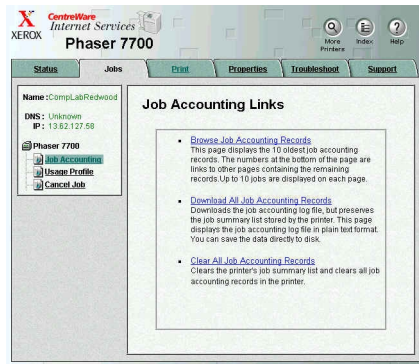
XEROX CentreWare Internet Services Phaser 7700

More Printers Index Help

Status Jobs Print Properties Troubleshoot Support

Name: CompLabRedwood
DNS: Unknown
IP: 13.62.127.58

Phaser 7700
Job Accounting
Usage Profile
Cancel Job

Job Accounting Links

Browse Job Accounting Records
This page displays the 10 oldest job accounting records. The numbers at the bottom of the page are links to other pages containing the remaining records.Up to 10 jobs are displayed on each page.

Download All Job Accounting Records
Downloads the job accounting log file, but preserves the job summary list stored by the printer. This page displays the job accounting log file in plain text format. You can save the data directly to disk.

Clear All Job Accounting Records
Clears the printer's job summary list and clears all job accounting records in the printer.